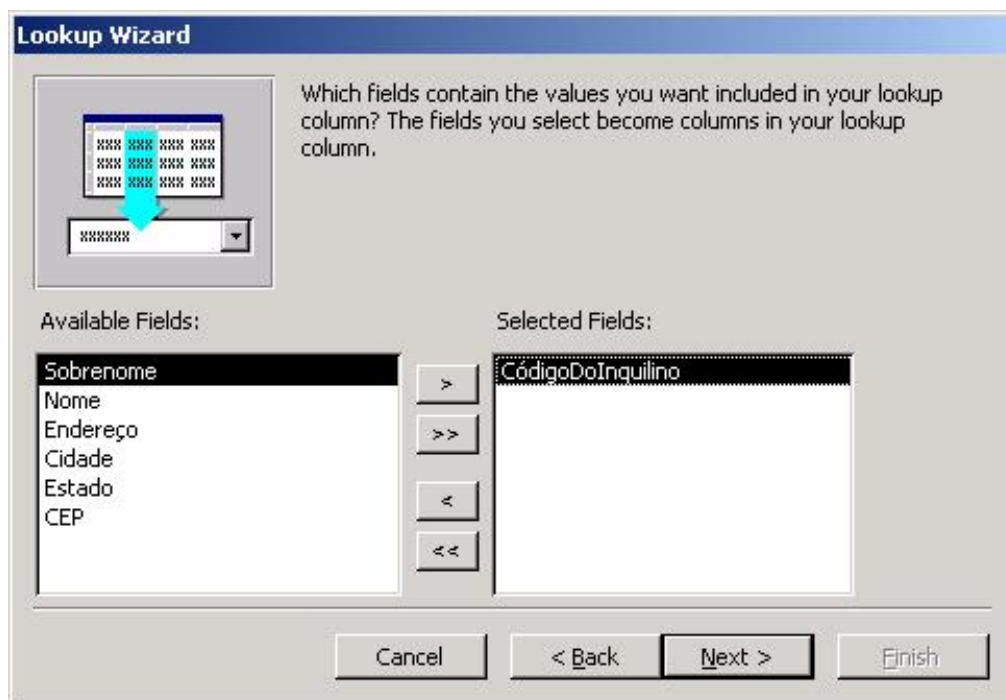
Lookup Wizard

Which fields contain the values you want included in your lookup column? The fields you select become columns in your lookup column.

Available Fields:

Sobrenome
Nome
Endereço
Cidade
Estado
CEP

>
>>
<
<<

Selected Fields:

CódigoDoInquilino

Cancel
< Back
Next >
Finish